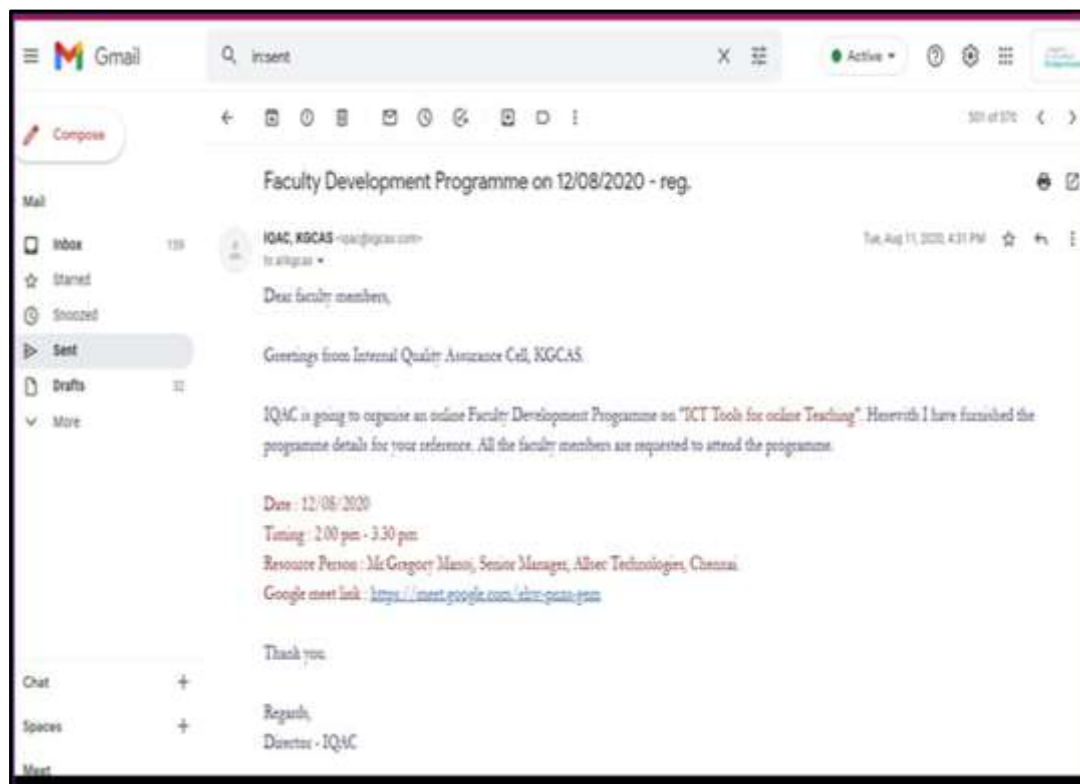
Gmail

in:sent

Active

Compose

Mail

Inbox 159

Starred

Snoozed

Sent

Drafts 32

More

Chat

Spaces

Meet

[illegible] of 570

Faculty Development Programme on 12/08/2020 - reg.

IQAC, KGCAS <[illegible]>

to allkgcas

Tue, Aug 11, 2020, 4:31 PM

Dear faculty members,

Greetings from Internal Quality Assurance Cell, KGCAS.

IQAC is going to organise an online Faculty Development Programme on "ICT Tools for online Teaching". Herewith I have furnished the programme details for your reference. All the faculty members are requested to attend the programme.

Date : 12/08/2020
Timing : 2.00 pm - 3.30 pm
Resource Person : Mr.Gregory Manoj, Senior Manager, Albec Technologies, Chennai
Google meet link : https://meet.google.com/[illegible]

Thank you

Regards,
Director - IQAC